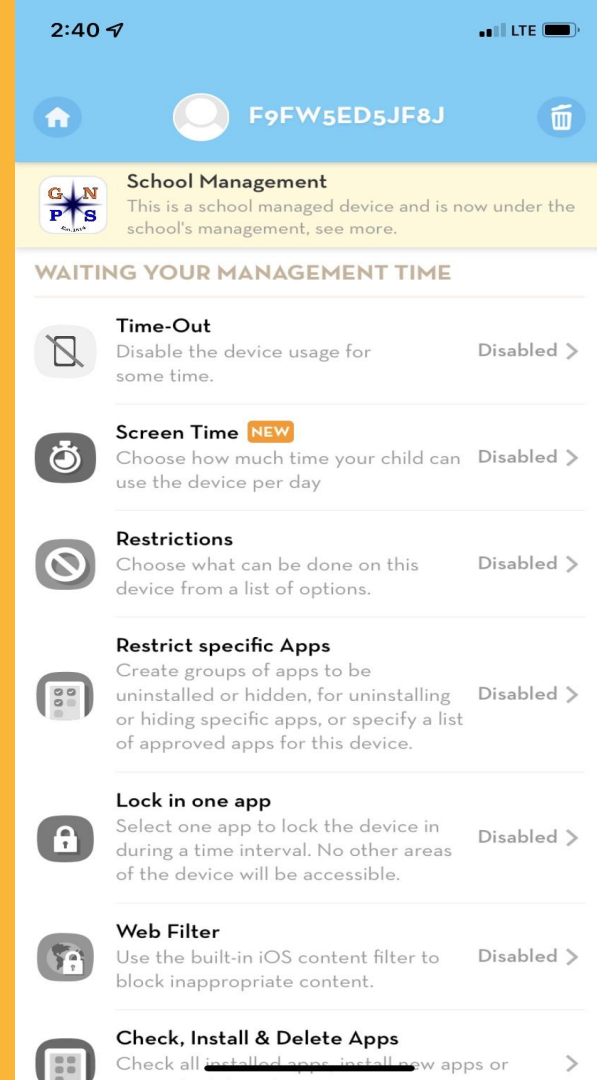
2:40

LTE

F9FW5ED5JF8J

G N
P S
Est. 2014

School Management
This is a school managed device and is now under the school's management, see more.

WAITING YOUR MANAGEMENT TIME

Time-Out
Disable the device usage for some time.
Disabled >

Screen Time NEW
Choose how much time your child can use the device per day
Disabled >

Restrictions
Choose what can be done on this device from a list of options.
Disabled >

Restrict specific Apps
Create groups of apps to be uninstalled or hidden, for uninstalling or hiding specific apps, or specify a list of approved apps for this device.
Disabled >

Lock in one app
Select one app to lock the device in during a time interval. No other areas of the device will be accessible.
Disabled >

Web Filter
Use the built-in iOS content filter to block inappropriate content.
Disabled >

Check, Install & Delete Apps
Check all installed apps, install new apps or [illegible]
>